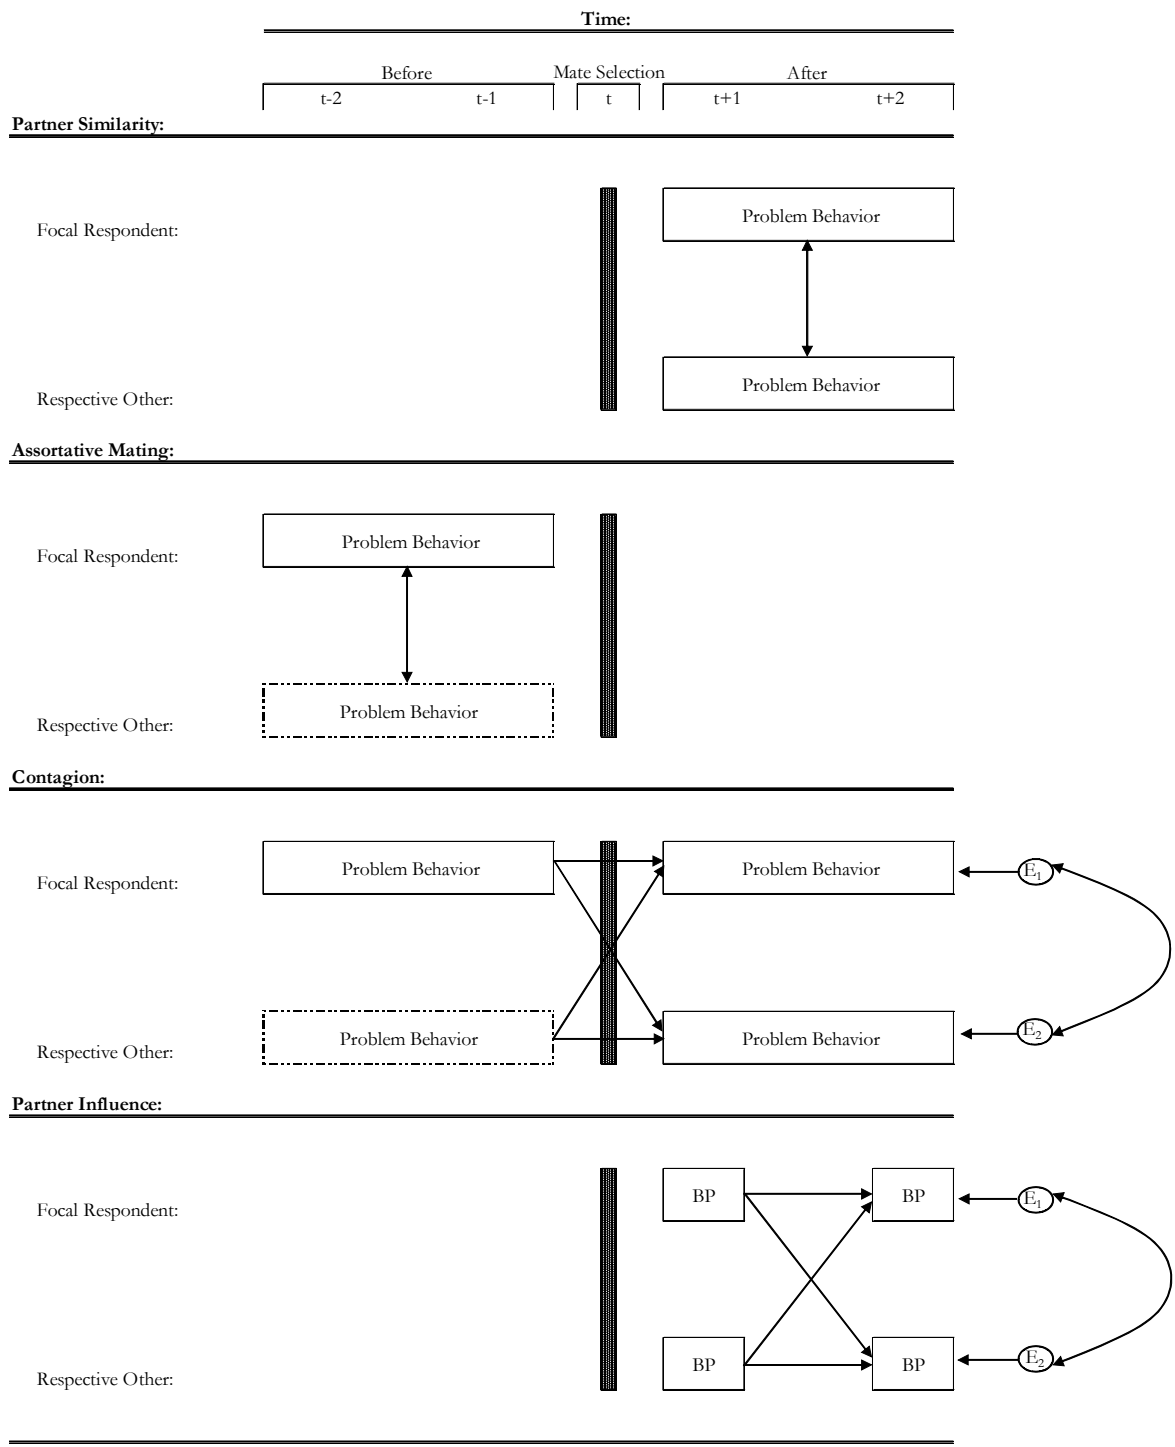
Time:

Before

Mate Selection

After

t-2

t-1

t

t+1

t+2

Partner Similarity:

Focal Respondent:

Problem Behavior

Problem Behavior

Respective Other:

Assortative Mating:

Focal Respondent:

Problem Behavior

Problem Behavior

Respective Other:

Contagion:

Focal Respondent:

Problem Behavior

Problem Behavior

$E_1$

Problem Behavior

Problem Behavior

$E_2$

Respective Other:

Partner Influence:

Focal Respondent:

BP

BP

$E_1$

BP

BP

$E_2$

Respective Other: